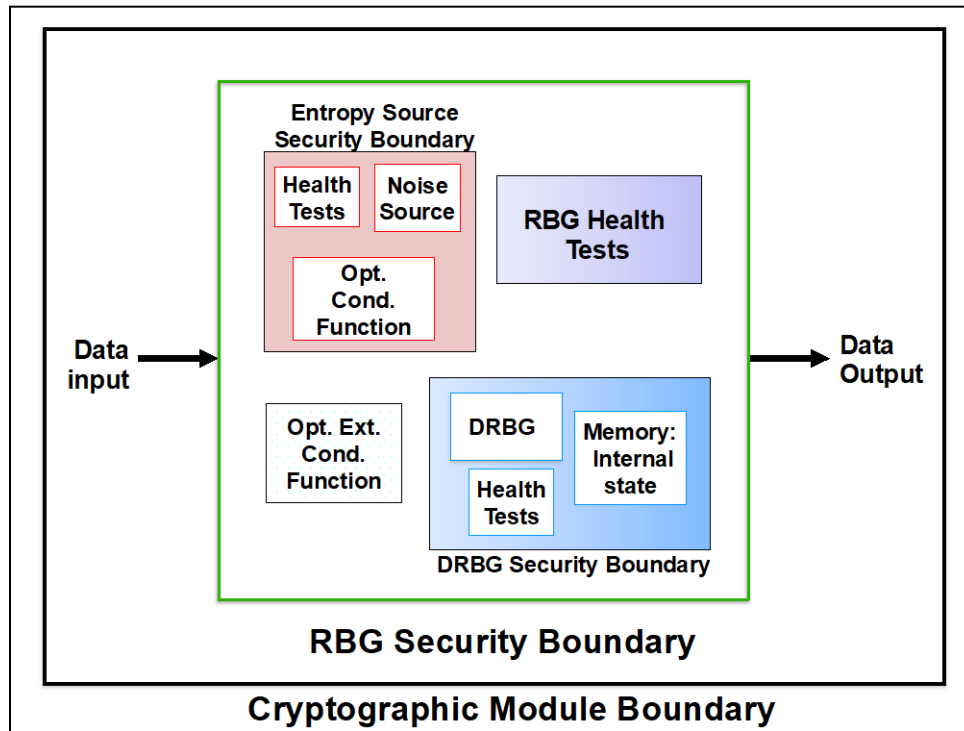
Entropy Source Security Boundary

Health Tests

Noise Source

Opt. Cond. Function

RBG Health Tests

Data input

Data Output

Opt. Ext. Cond. Function

DRBG

Memory: Internal state

Health Tests

DRBG Security Boundary

RBG Security Boundary

Cryptographic Module Boundary